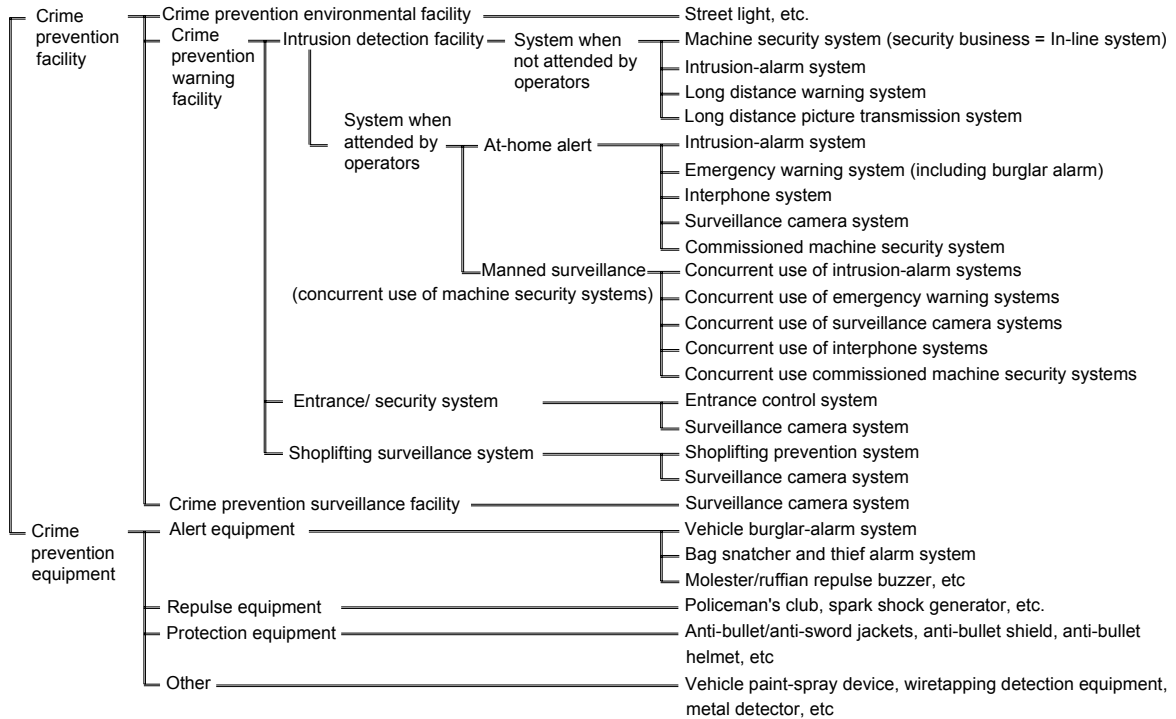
Crime prevention facility
Crime prevention environmental facility
Street light, etc.
Crime prevention warning facility
Intrusion detection facility
System when not attended by operators
Machine security system (security business = In-line system)
Intrusion-alarm system
Long distance warning system
Long distance picture transmission system
System when attended by operators
At-home alert
Intrusion-alarm system
Emergency warning system (including burglar alarm)
Interphone system
Surveillance camera system
Commissioned machine security system
Manned surveillance (concurrent use of machine security systems)
Concurrent use of intrusion-alarm systems
Concurrent use of emergency warning systems
Concurrent use of surveillance camera systems
Concurrent use of interphone systems
Concurrent use commissioned machine security systems
Entrance/ security system
Entrance control system
Surveillance camera system
Shoplifting surveillance system
Shoplifting prevention system
Surveillance camera system
Crime prevention surveillance facility
Surveillance camera system
Crime prevention equipment
Alert equipment
Vehicle burglar-alarm system
Bag snatcher and thief alarm system
Molester/ruffian repulse buzzer, etc
Repulse equipment
Policeman's club, spark shock generator, etc.
Protection equipment
Anti-bullet/anti-sword jackets, anti-bullet shield, anti-bullet helmet, etc
Other
Vehicle paint-spray device, wiretapping detection equipment, metal detector, etc